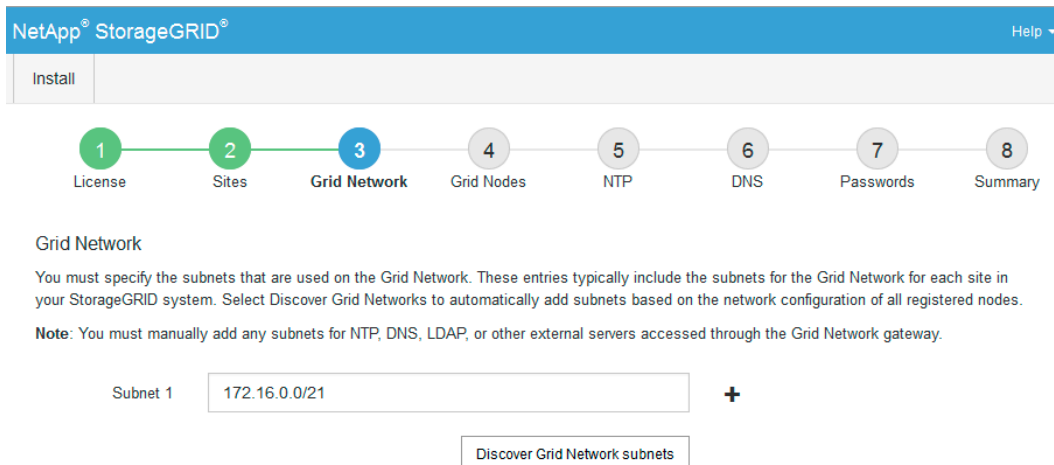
NetApp® StorageGRID®

Help

Install

1 License
2 Sites
3 Grid Network
4 Grid Nodes
5 NTP
6 DNS
7 Passwords
8 Summary

Grid Network

You must specify the subnets that are used on the Grid Network. These entries typically include the subnets for the Grid Network for each site in your StorageGRID system. Select Discover Grid Networks to automatically add subnets based on the network configuration of all registered nodes.

**Note**: You must manually add any subnets for NTP, DNS, LDAP, or other external servers accessed through the Grid Network gateway.

Subnet 1 172.16.0.0/21 +

Discover Grid Network subnets